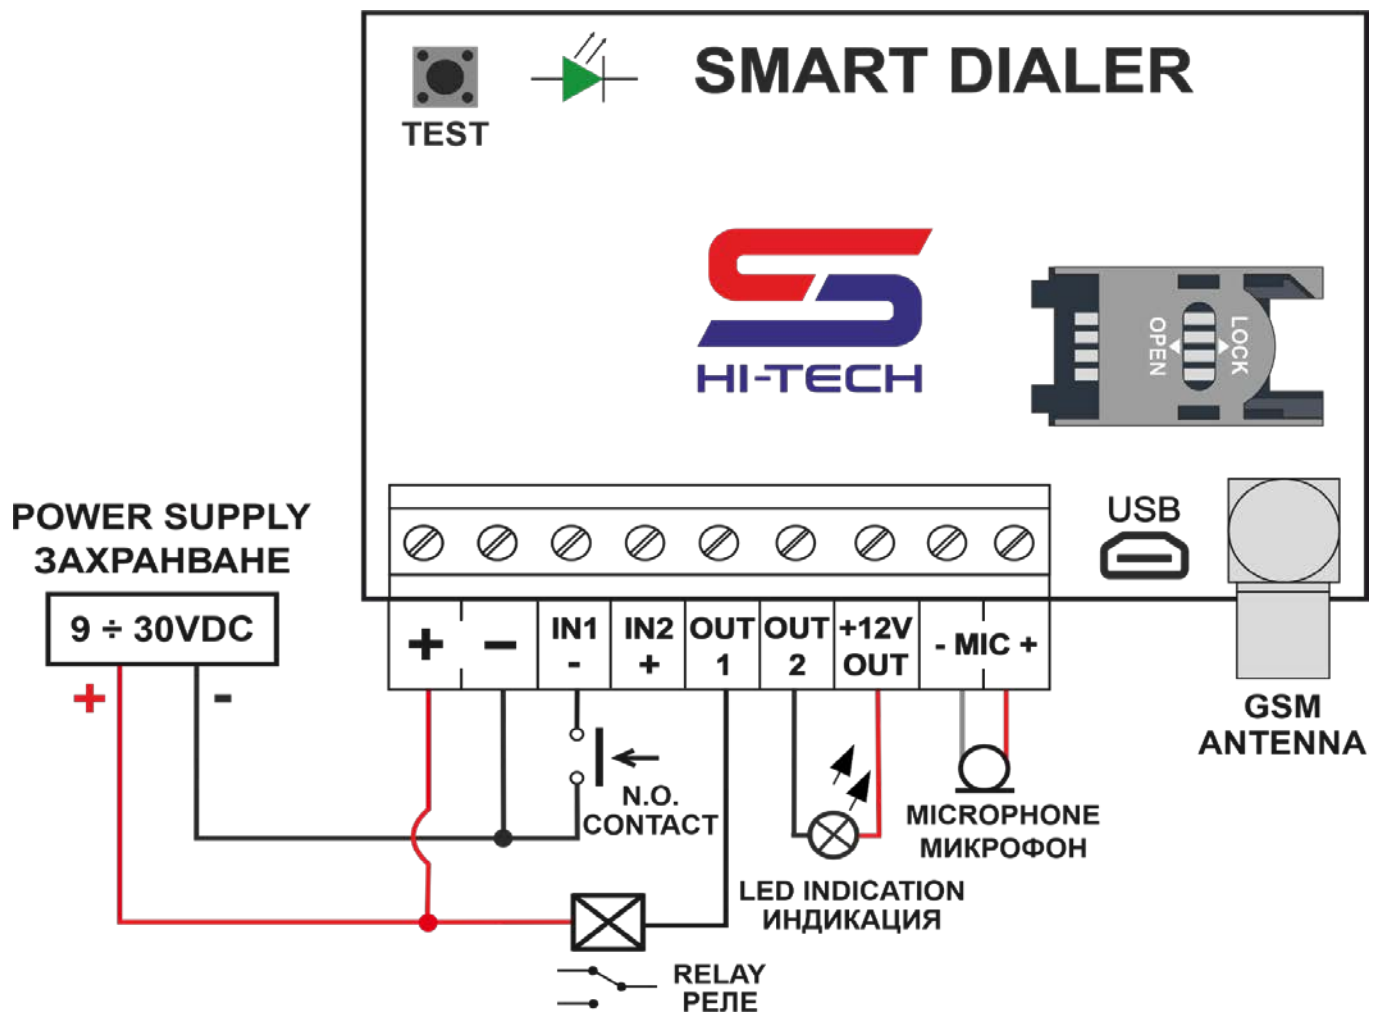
TEST

SMART DIALER

HI-TECH

OPEN

LOCK

USB

POWER SUPPLY
ЗАХРАНВАНЕ

9 ÷ 30VDC

+

-

| + | – | IN1 - | IN2 + | OUT 1 | OUT 2 | +12V OUT | - MIC + |
|---|---|---|---|---|---|---|---|

GSM
ANTENNA

N.O.
CONTACT

MICROPHONE
МИКРОФОН

LED INDICATION
ИНДИКАЦИЯ

RELAY
РЕЛЕ